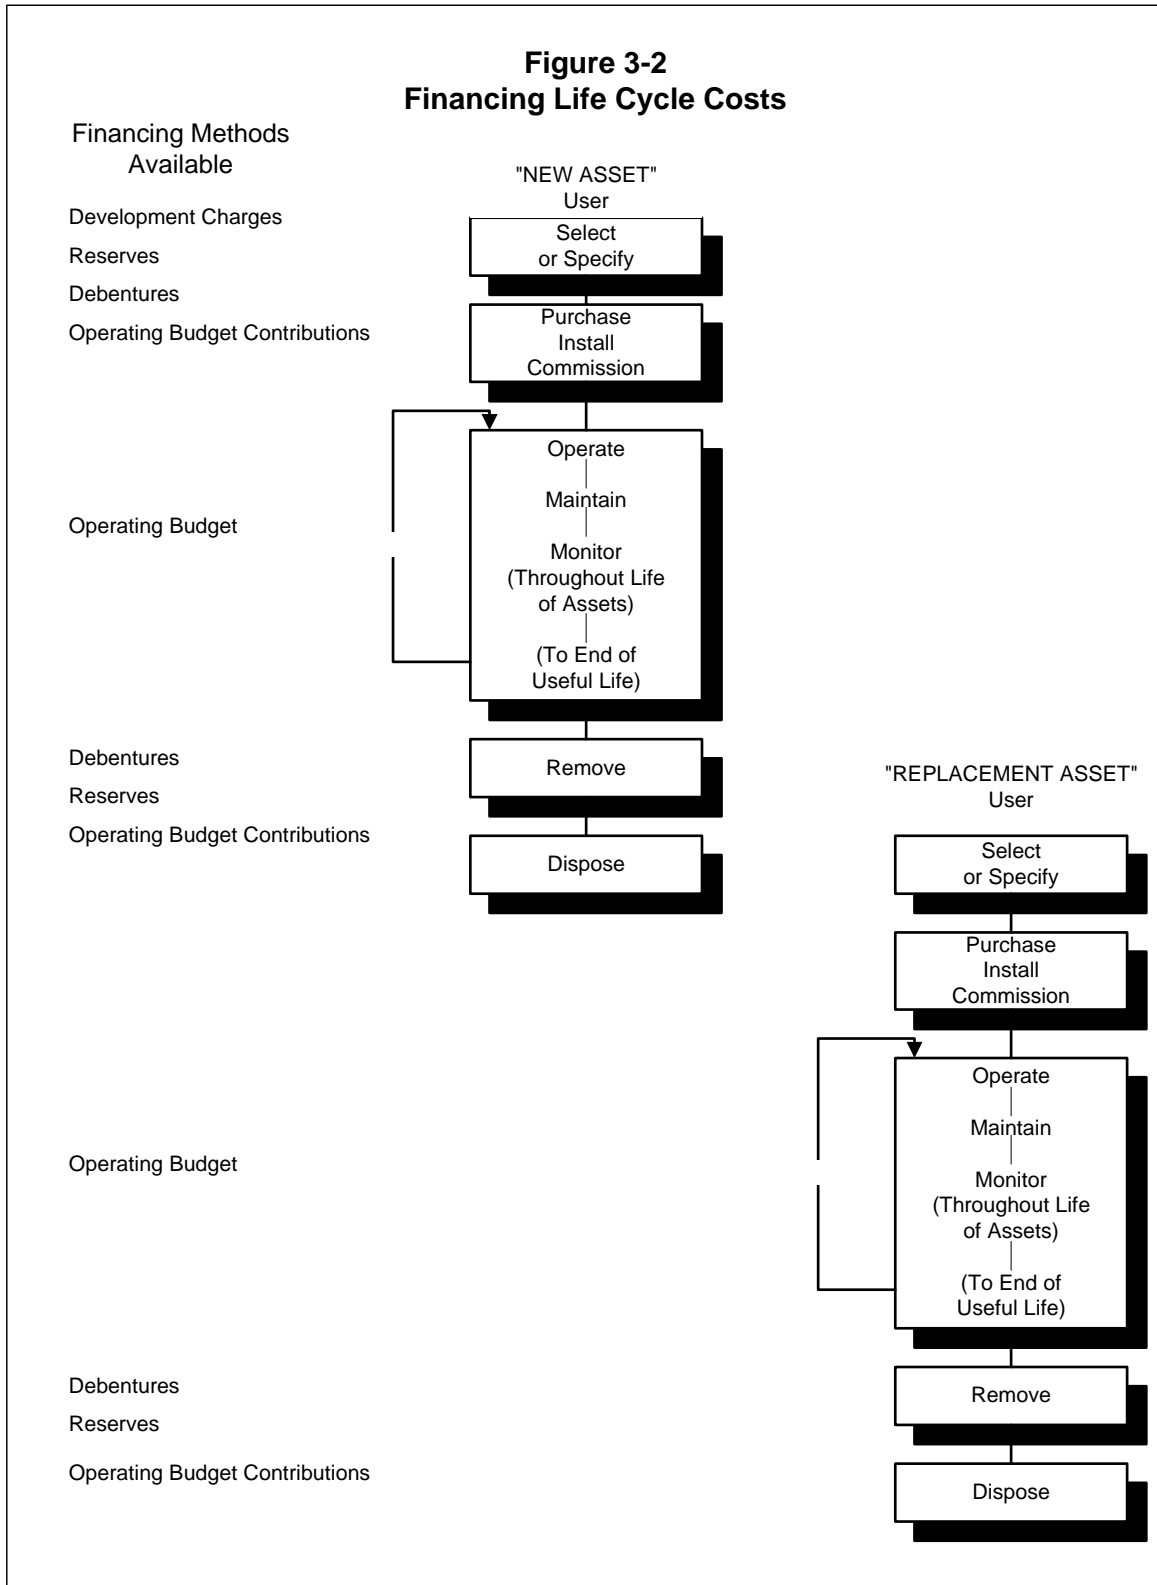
Figure 3-2
Financing Life Cycle Costs

Financing Methods Available

"NEW ASSET"
User

Development Charges

Reserves

Debentures

Operating Budget Contributions

Select or Specify

Purchase
Install
Commission

Operating Budget

Operate
Maintain
Monitor
(Throughout Life of Assets)
(To End of Useful Life)

Debentures

Reserves

Operating Budget Contributions

Remove

Dispose

"REPLACEMENT ASSET"
User

Select or Specify

Purchase
Install
Commission

Operating Budget

Operate
Maintain
Monitor
(Throughout Life of Assets)
(To End of Useful Life)

Debentures

Reserves

Operating Budget Contributions

Remove

Dispose